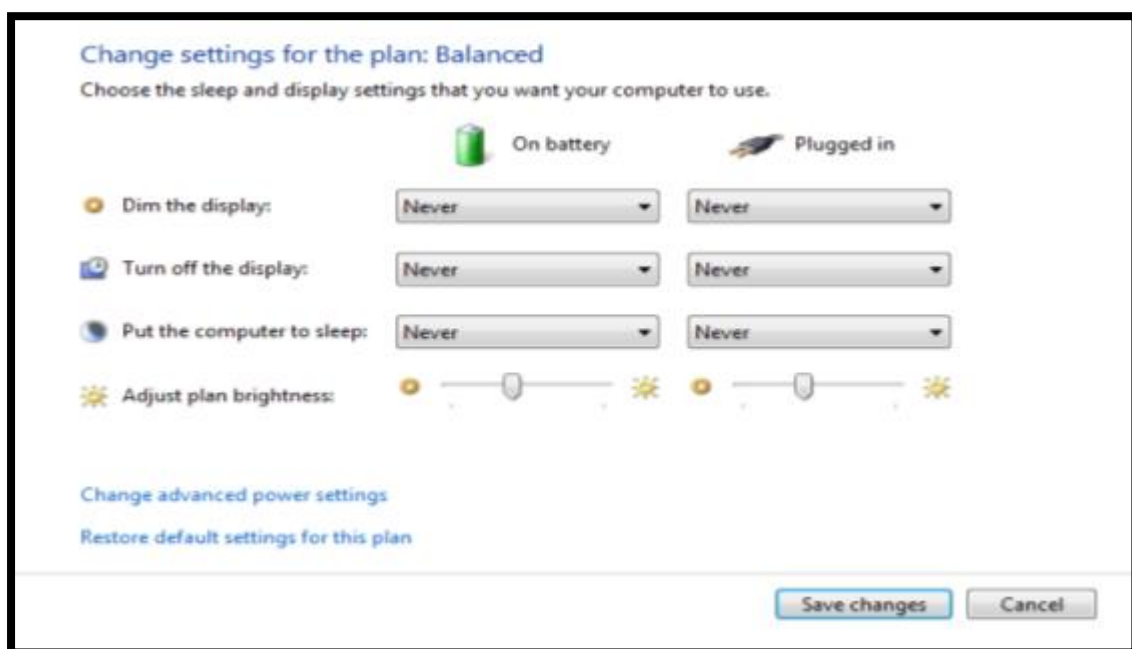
Change settings for the plan: Balanced

Choose the sleep and display settings that you want your computer to use.

| | On battery | Plugged in |
|---|---|---|
| Dim the display: | Never | Never |
| Turn off the display: | Never | Never |
| Put the computer to sleep: | Never | Never |
| Adjust plan brightness: | | |

Change advanced power settings

Restore default settings for this plan

Save changes Cancel